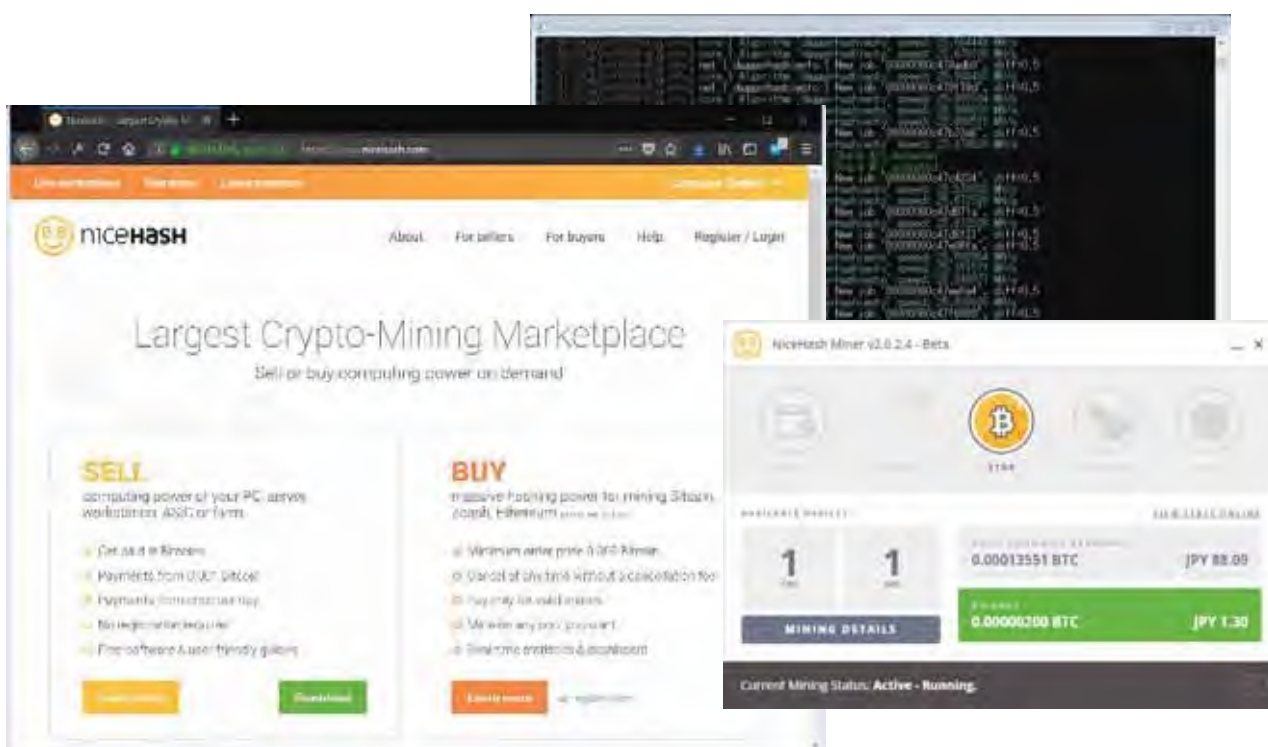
NiceHash - Largest Crypto-M

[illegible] nicehash.com

nicehash

About For sellers For buyers Help Register / Login

Largest Crypto-Mining Marketplace

Sell or buy computing power on demand

SELL

computing power of your PC, server, workstation, ASIC or farm

Get paid in Bitcoin

Payments from 0.001 Bitcoin

Payments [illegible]

No registration required

Free software & user friendly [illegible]

Download

BUY

massive hashing power for mining Bitcoin, Zcash, Ethereum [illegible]

Minimum order price 0.005 Bitcoin

Cancel at any time without a cancellation fee

Pay only for valid shares

Mine on any pool you want

Real-time statistics & dashboard

Learn more

NiceHash Miner v2.0.2.4 - Beta

_ ×

START

1

1

0.00013551 BTC

JPY 88.09

0.00000200 BTC

JPY 1.30

MINING DETAILS

Current Mining Status: Active - Running.

New job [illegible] diff=0.5